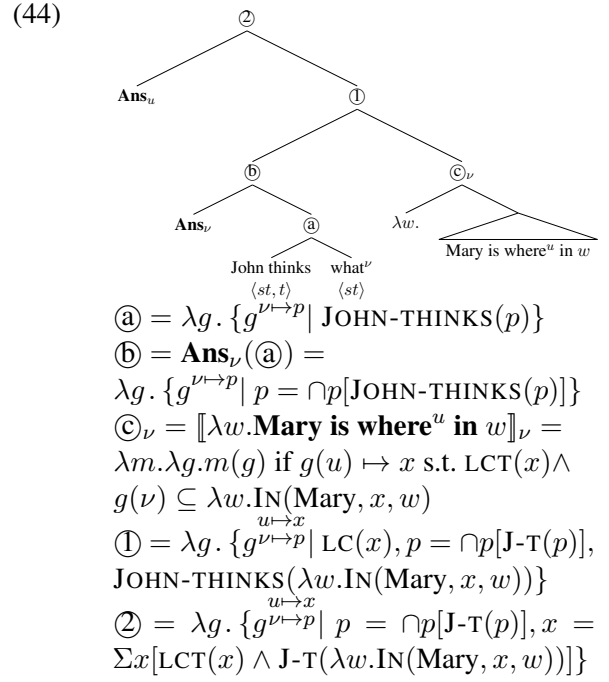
(44)

②

$\mathbf{Ans}_u$

①

ⓑ

ⓒ$_\nu$

$\mathbf{Ans}_\nu$

ⓐ

$\lambda w.$

Mary is where$^u$ in $w$

John thinks what$^\nu$

$\langle st,t\rangle$ $\langle st\rangle$

ⓐ $= \lambda g.\, \{g^{\nu\mapsto p} |\ \text{JOHN-THINKS}(p)\}$

ⓑ $= \mathbf{Ans}_\nu$(ⓐ) $=$ $\lambda g.\, \{g^{\nu\mapsto p} |\ p = \cap p[\text{JOHN-THINKS}(p)]\}$

ⓒ$_\nu = [\![\lambda w.\textbf{Mary is where}^u \textbf{ in } w]\!]_\nu =$ $\lambda m.\lambda g.m(g)$ if $g(u) \mapsto x$ s.t. $\text{LCT}(x) \wedge$ $g(\nu) \subseteq \lambda w.\text{IN}(\text{Mary}, x, w)$

① $= \lambda g.\, \{g^{\nu\mapsto p}_{u\mapsto x} |\ \text{LC}(x), p = \cap p[\text{J-T}(p)],$ $\text{JOHN-THINKS}(\lambda w.\text{IN}(\text{Mary}, x, w))\}$

② $= \lambda g.\, \{g^{\nu\mapsto p}_{u\mapsto x} |\ p = \cap p[\text{J-T}(p)], x =$ $\Sigma x[\text{LCT}(x) \wedge \text{J-T}(\lambda w.\text{IN}(\text{Mary}, x, w))]\}$